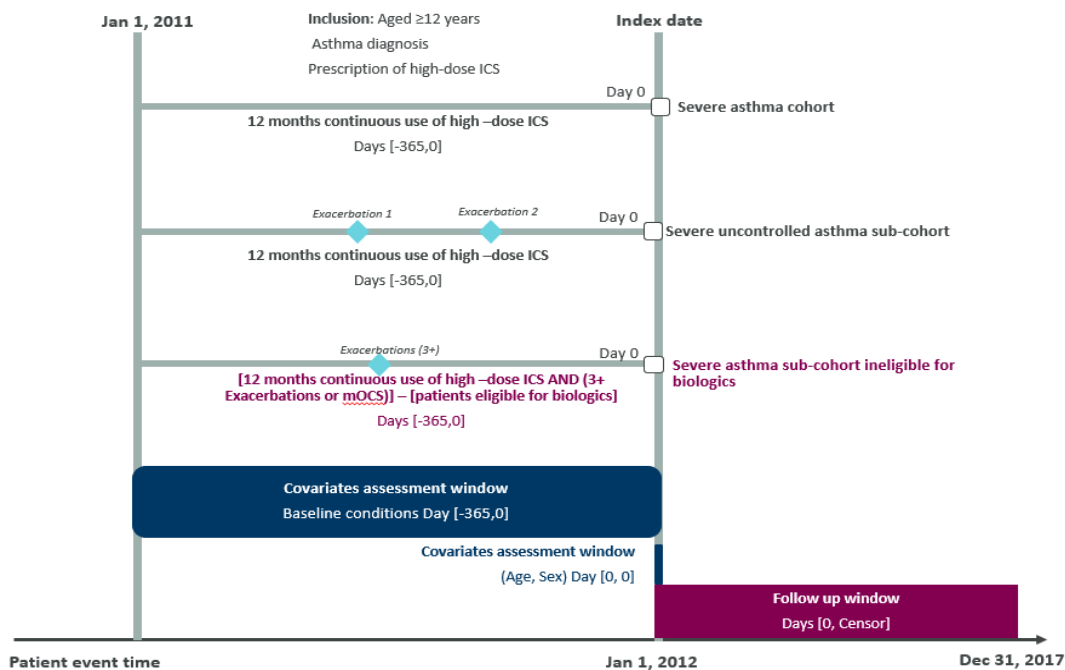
Jan 1, 2011

Inclusion: Aged ≥12 years
Asthma diagnosis
Prescription of high-dose ICS

Index date

Day 0

Severe asthma cohort

12 months continuous use of high –dose ICS
Days [-365,0]

Exacerbation 1

Exacerbation 2

Day 0

Severe uncontrolled asthma sub-cohort

12 months continuous use of high –dose ICS
Days [-365,0]

Exacerbations (3+)

Day 0

Severe asthma sub-cohort ineligible for biologics

[12 months continuous use of high –dose ICS AND (3+ Exacerbations or mOCS)] – [patients eligible for biologics]
Days [-365,0]

Covariates assessment window
Baseline conditions Day [-365,0]

Covariates assessment window
(Age, Sex) Day [0, 0]

Follow up window
Days [0, Censor]

Patient event time

Jan 1, 2012

Dec 31, 2017